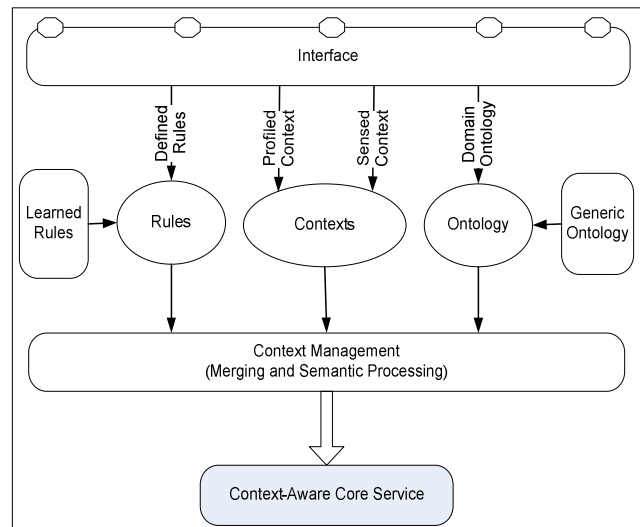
Interface

Defined Rules

Profiled Context

Sensed Context

Domain Ontology

Learned Rules

Rules

Contexts

Ontology

Generic Ontology

Context Management
(Merging and Semantic Processing)

Context-Aware Core Service